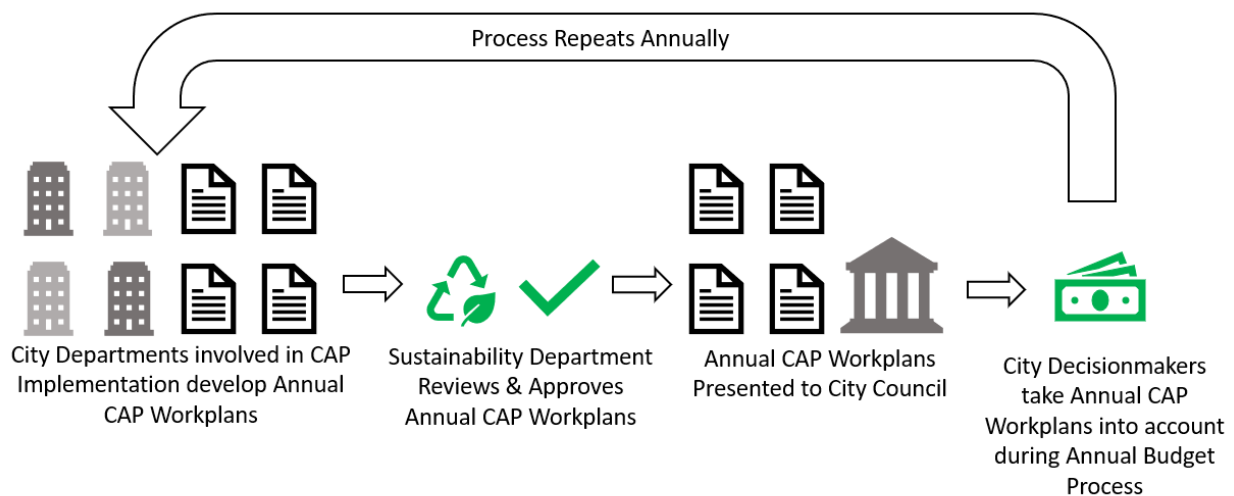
Process Repeats Annually

City Departments involved in CAP Implementation develop Annual CAP Workplans

Sustainability Department Reviews & Approves Annual CAP Workplans

Annual CAP Workplans Presented to City Council

City Decisionmakers take Annual CAP Workplans into account during Annual Budget Process